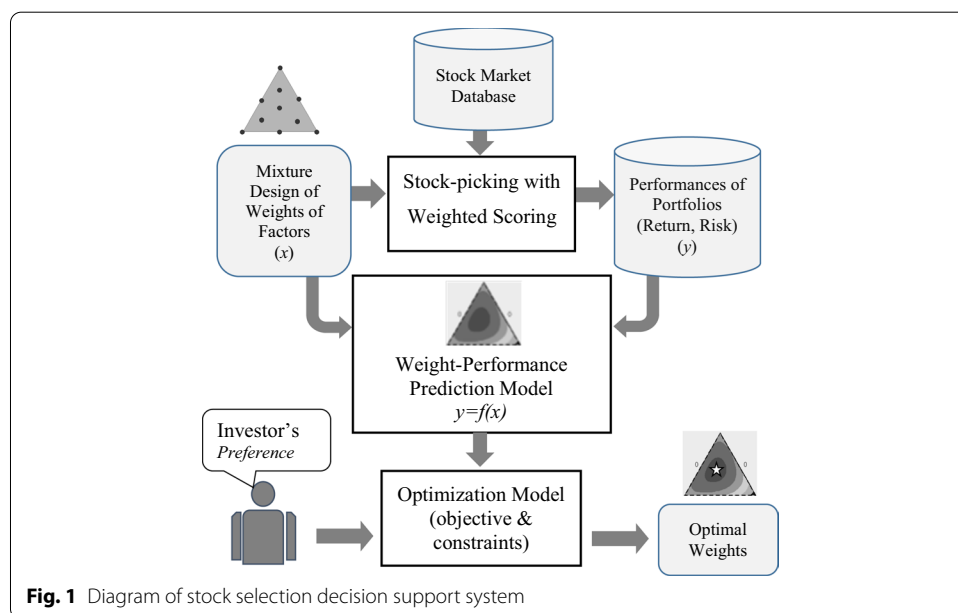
Stock Market Database

Mixture Design of Weights of Factors ($x$)

Stock-picking with Weighted Scoring

Performances of Portfolios (Return, Risk) ($y$)

Weight-Performance Prediction Model $y=f(x)$

Investor's *Preference*

Optimization Model (objective & constraints)

Optimal Weights

**Fig. 1** Diagram of stock selection decision support system